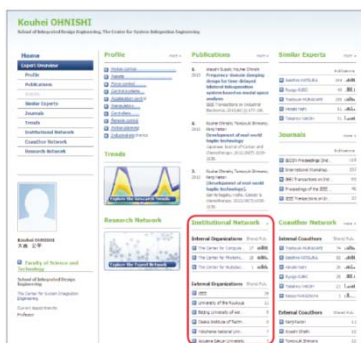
Kouhei OHNISHI

School of Integrated Design Engineering, The Center for System Independent Engineering

Home

Expert Overview

Profile

Publications

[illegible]

Similar Experts

Journals

Trends

Institutional Network

Coauthor Network

Research Network

Profile

Publications

Similar Experts

Trends

Journals

Research Network

Explore the Expert Network

Institutional Network

Internal Organizations

The Center for Compute...

The Center for Modern...

The Center for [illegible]

External Organizations

University of the Ryukyus

Beijing University of ...

Osaka Institute of Techn...

Coauthor Network

Internal Coauthors

External Coauthors

Kouhei OHNISHI
大西 公平

Faculty of Science and Technology

School of Integrated Design Engineering

The Center for System Integration Engineering

Current Appointments
Professor